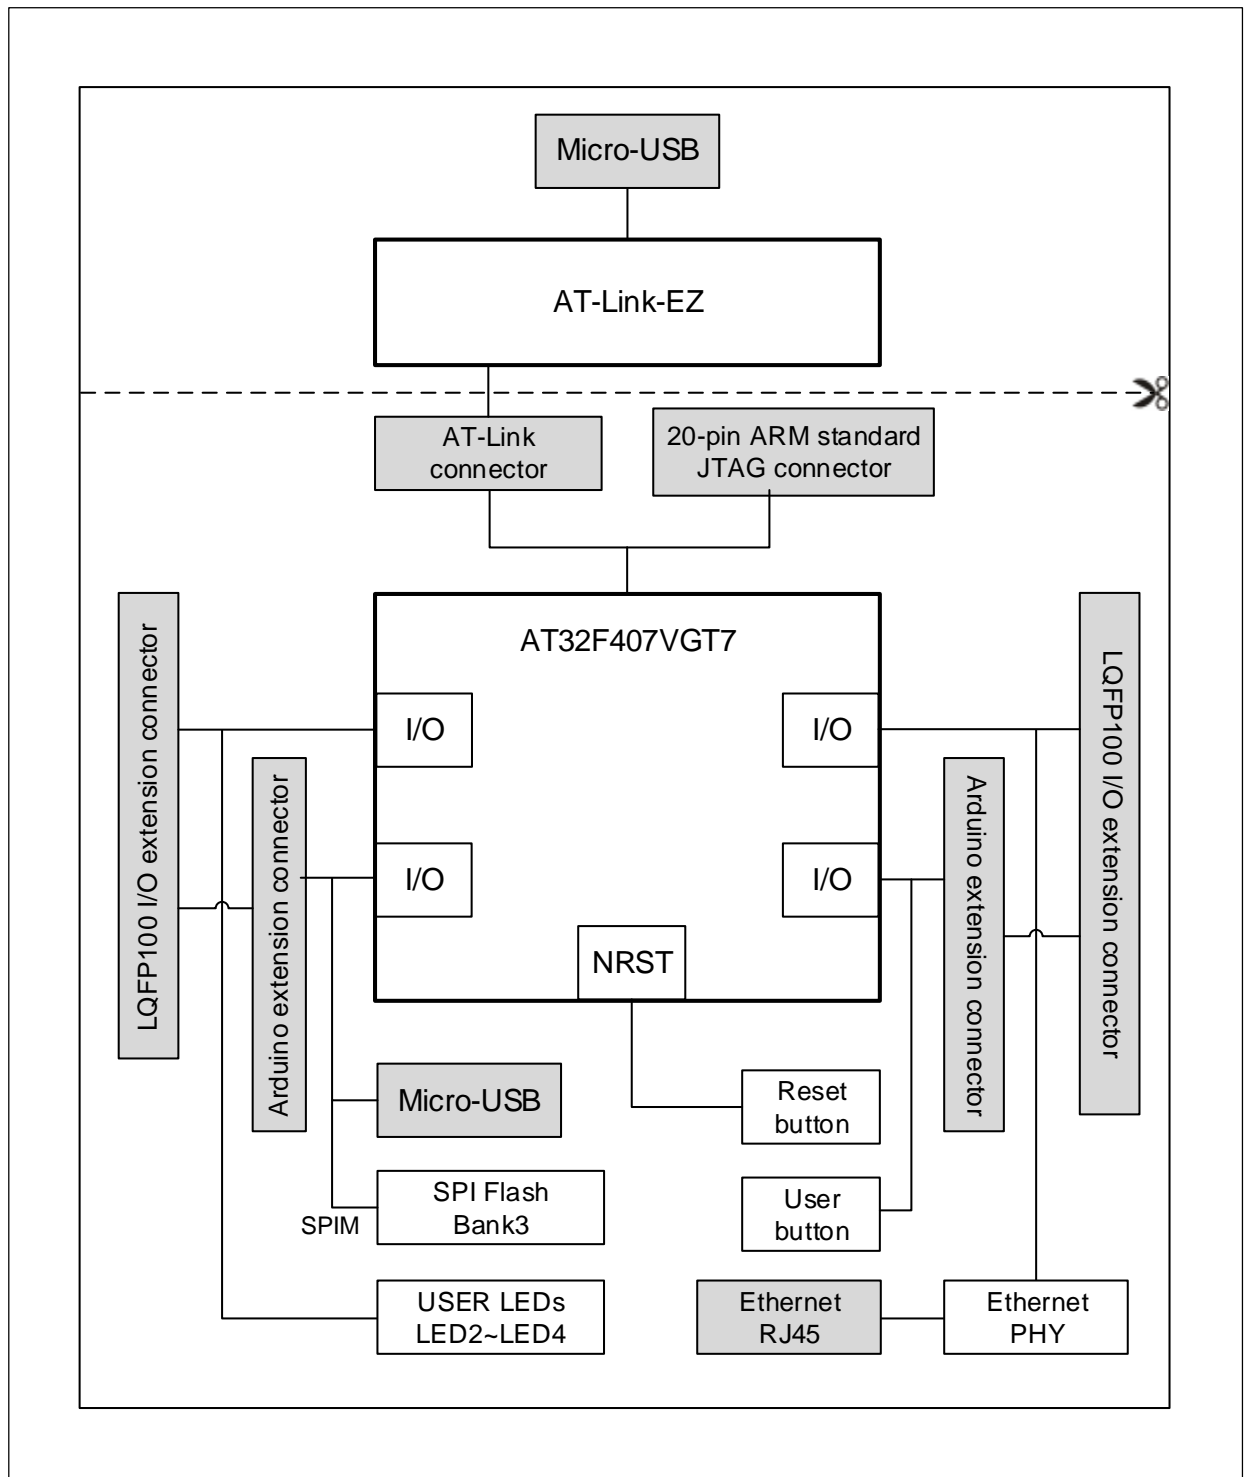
Micro-USB

AT-Link-EZ

AT-Link connector

20-pin ARM standard JTAG connector

LQFP100 I/O extension connector

Arduino extension connector

AT32F407VGT7

I/O

I/O

I/O

I/O

NRST

Arduino extension connector

LQFP100 I/O extension connector

Micro-USB

Reset button

SPI Flash Bank3

SPIM

User button

USER LEDs LED2~LED4

Ethernet RJ45

Ethernet PHY